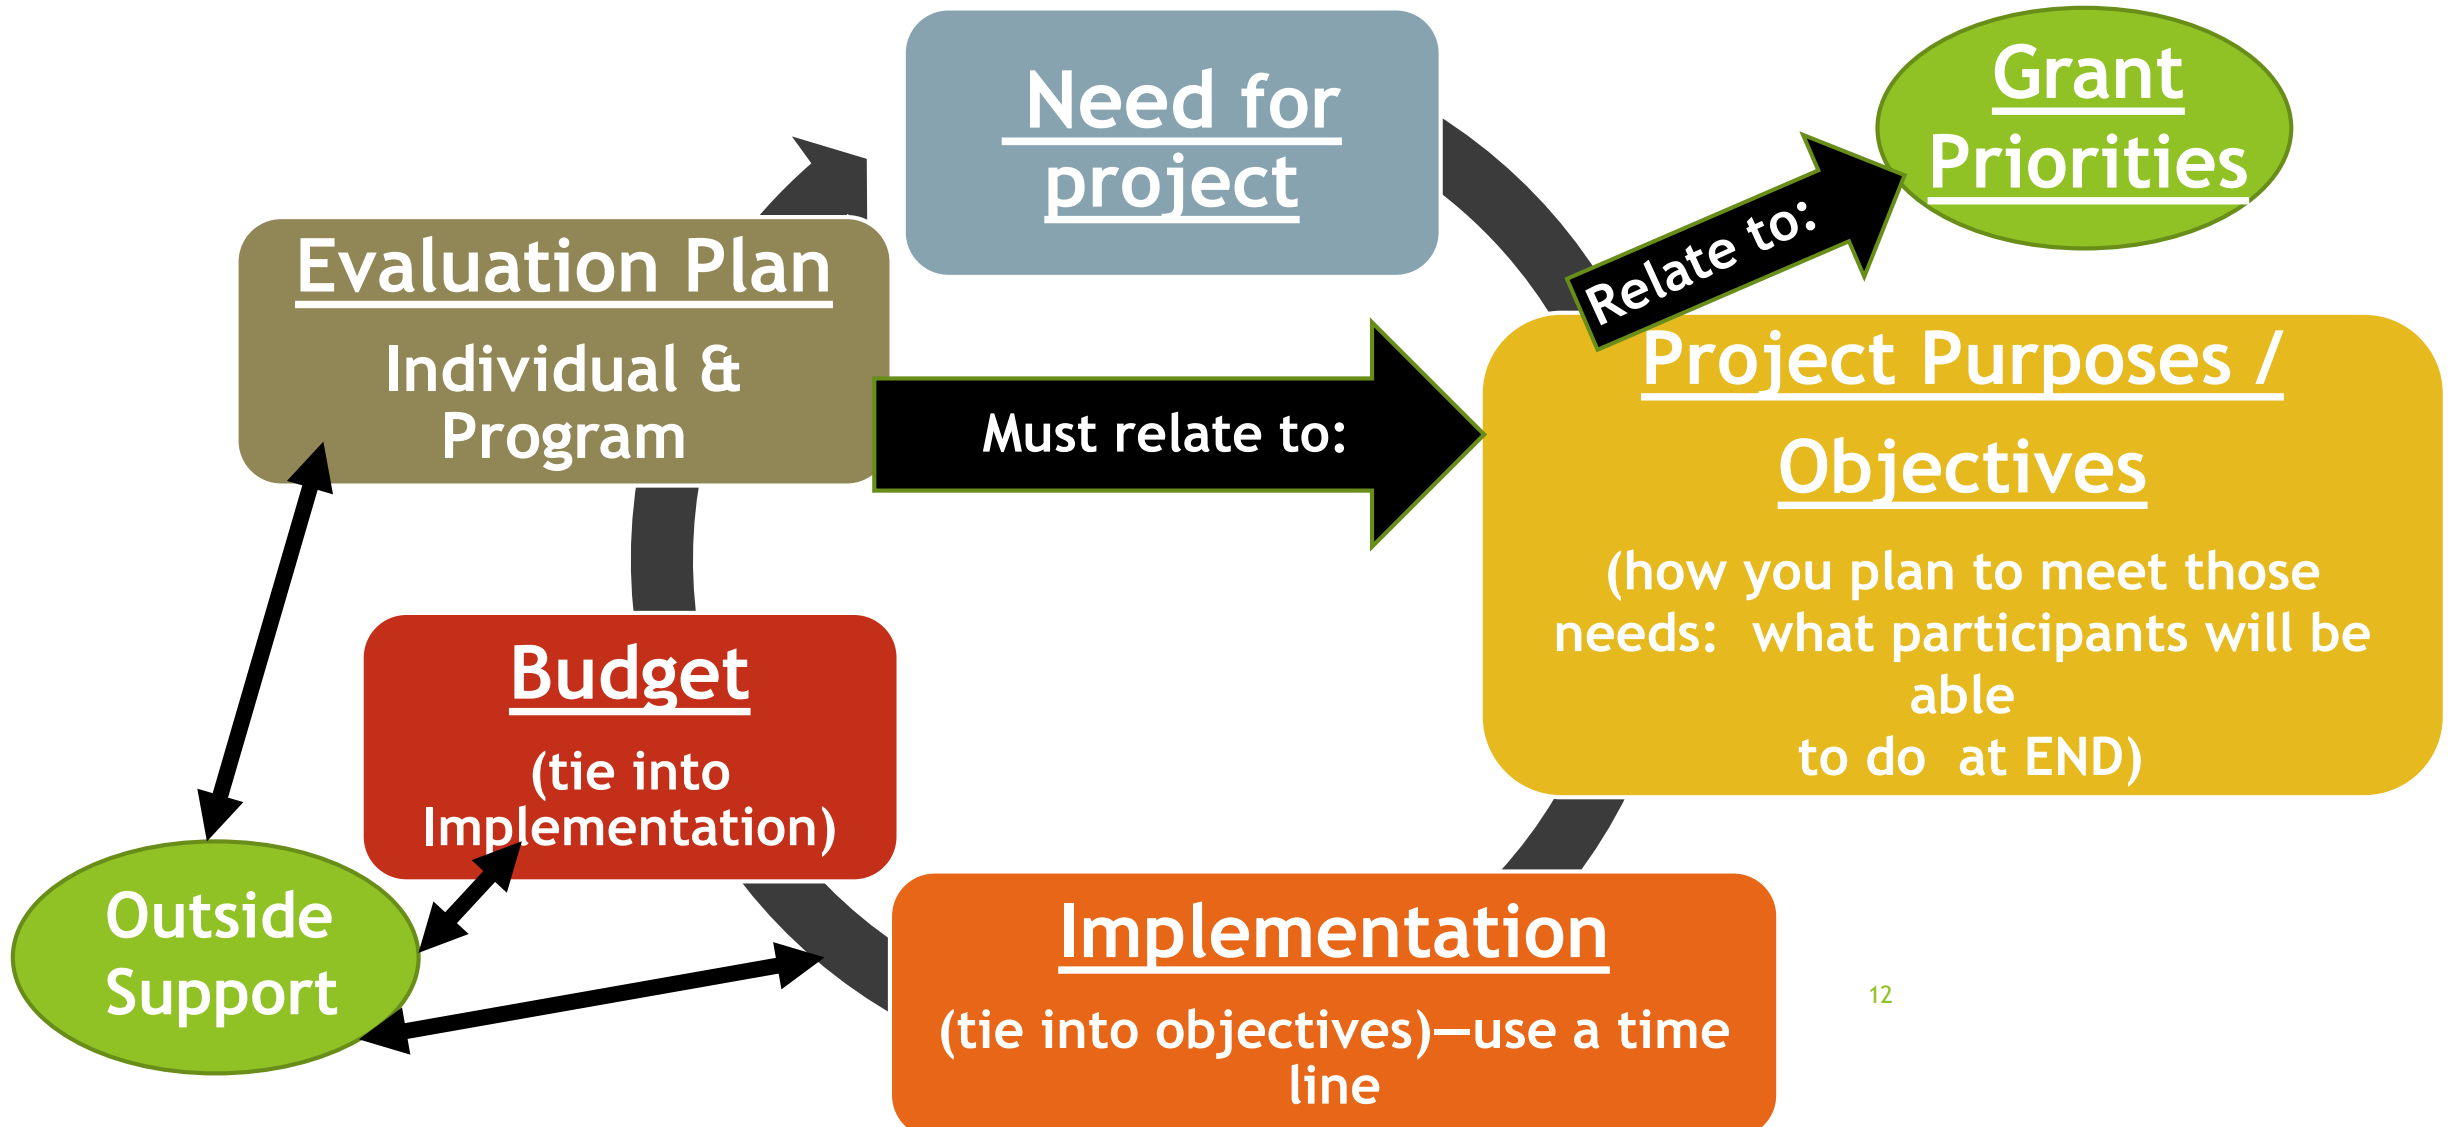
Need for project

Grant Priorities

Relate to:

Evaluation Plan

Individual & Program

Must relate to:

Project Purposes / Objectives

(how you plan to meet those needs: what participants will be able to do at END)

Budget

(tie into Implementation)

Outside Support

Implementation

(tie into objectives)—use a time line

12